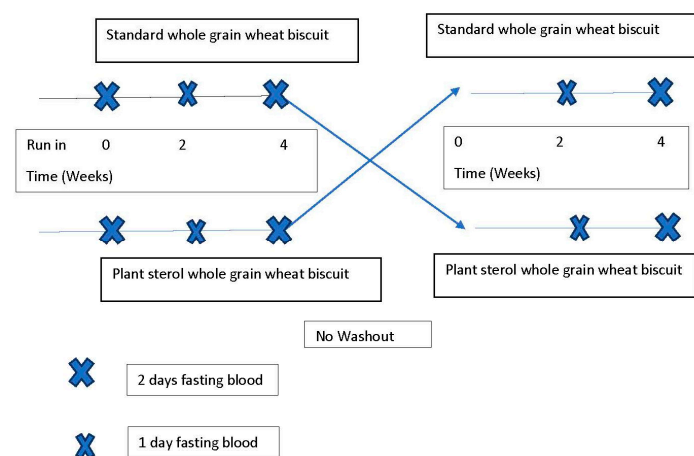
Standard whole grain wheat biscuit

Standard whole grain wheat biscuit

Run in 0 2 4

Time (Weeks)

0 2 4

Time (Weeks)

Plant sterol whole grain wheat biscuit

Plant sterol whole grain wheat biscuit

No Washout

2 days fasting blood

1 day fasting blood